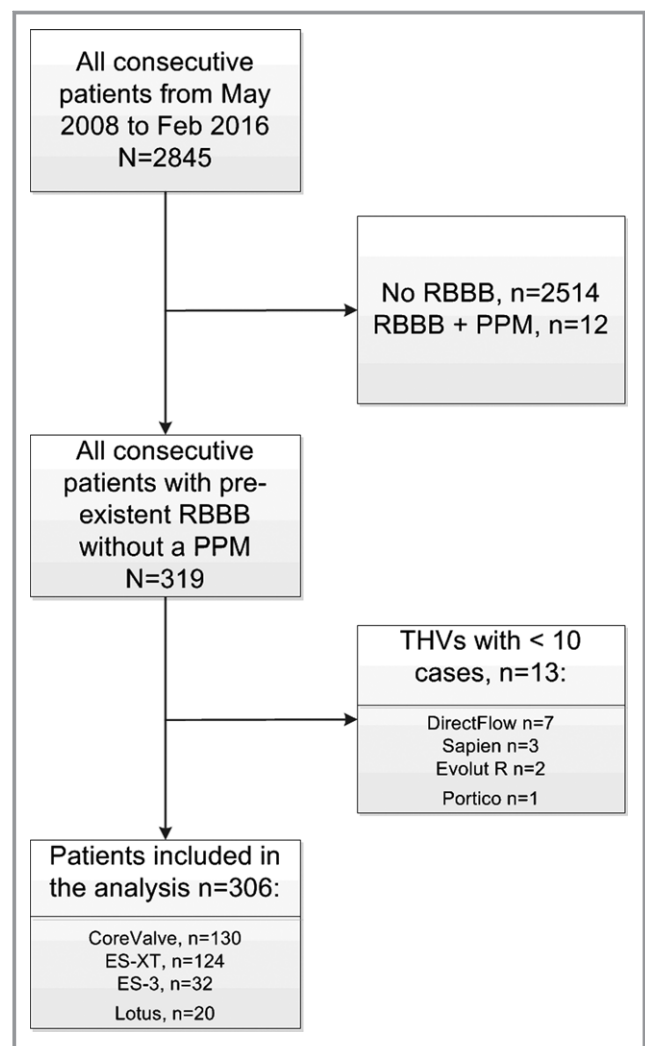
All consecutive patients from May 2008 to Feb 2016
N=2845

No RBBB, n=2514
RBBB + PPM, n=12

All consecutive patients with preexistent RBBB without a PPM
N=319

THVs with < 10 cases, n=13:

DirectFlow n=7
Sapien n=3
Evolut R n=2
Portico n=1

Patients included in the analysis n=306:

CoreValve, n=130
ES-XT, n=124
ES-3, n=32
Lotus, n=20